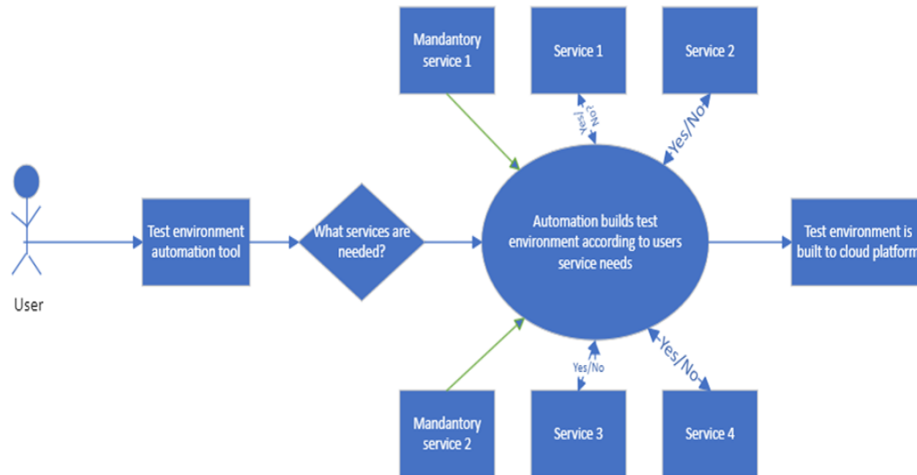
Mandantory service 1

Service 1

Service 2

Yes/No

Yes/No

User

Test environment automation tool

What services are needed?

Automation builds test environment according to users service needs

Test environment is built to cloud platform

Yes/No

Yes/No

Mandantory service 2

Service 3

Service 4